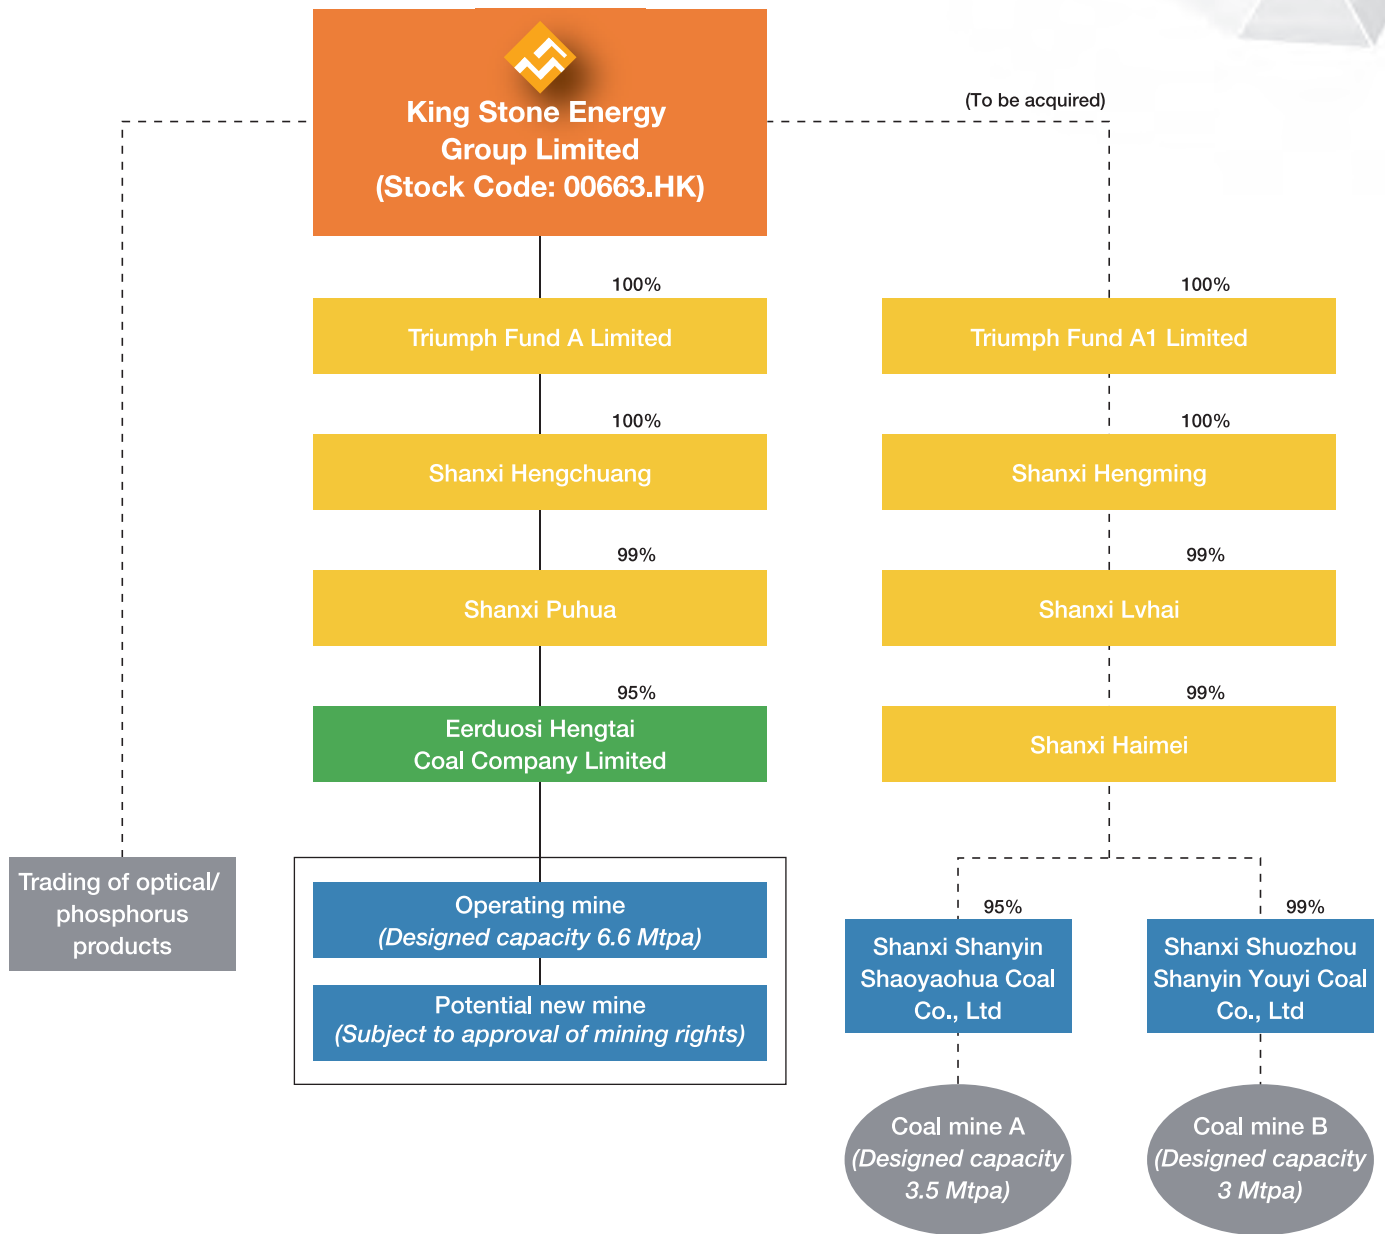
King Stone Energy Group Limited (Stock Code: 00663.HK)

(To be acquired)

100%

Triumph Fund A Limited

100%

Shanxi Hengchuang

99%

Shanxi Puhua

95%

Eerduosi Hengtai Coal Company Limited

100%

Triumph Fund A1 Limited

100%

Shanxi Hengming

99%

Shanxi Lvhai

99%

Shanxi Haimei

Trading of optical/ phosphorus products

Operating mine
*(Designed capacity 6.6 Mtpa)*

Potential new mine
*(Subject to approval of mining rights)*

95%

Shanxi Shanyin Shaoyaohua Coal Co., Ltd

99%

Shanxi Shuozhou Shanyin Youyi Coal Co., Ltd

Coal mine A
*(Designed capacity 3.5 Mtpa)*

Coal mine B
*(Designed capacity 3 Mtpa)*